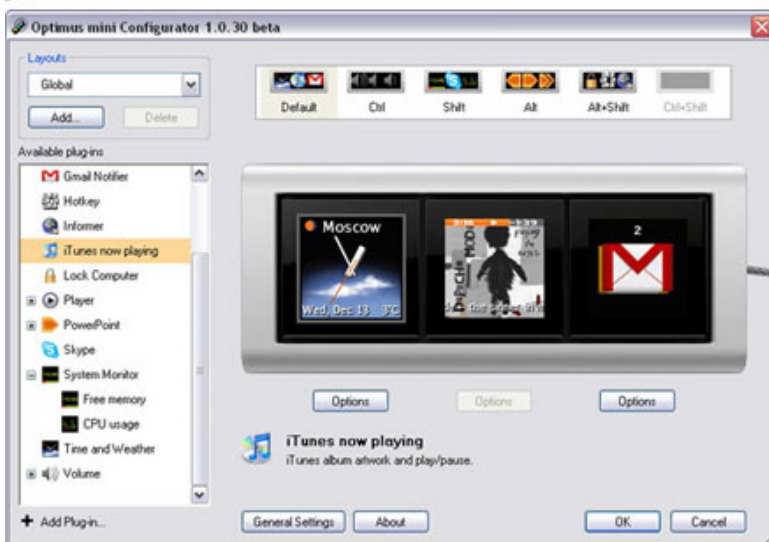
Optimus mini Configurator 1.0.30 beta

Layouts
Global
Add...
Delete

Available plug-ins
Gmail Notifier
Hotkey
Informer
iTunes now playing
Lock Computer
Player
PowerPoint
Skype
System Monitor
Free memory
CPU usage
Time and Weather
Volume

Add Plug-in...

Default
Ctrl
Shift
Alt
Alt+Shift
Ctrl+Shift

Moscow
Wed, Dec 13 3°C

2

Options
Options
Options

iTunes now playing
iTunes album artwork and play/pause.

General Settings
About
OK
Cancel